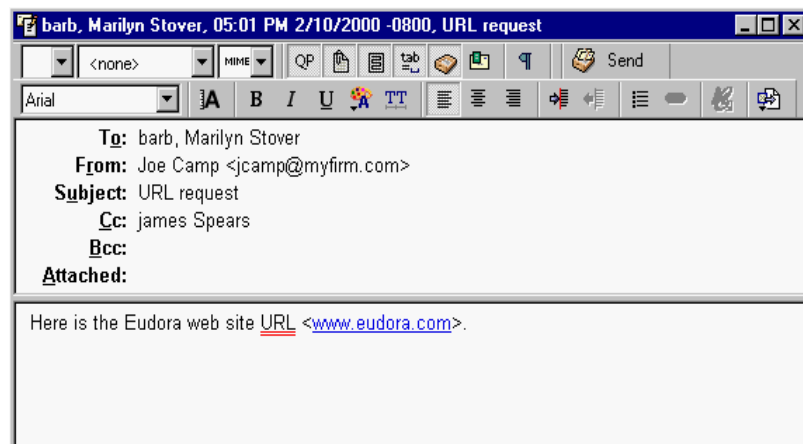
barb, Marilyn Stover, 05:01 PM 2/10/2000 -0800, URL request

<none> MIME QP tab ¶ Send

Arial B I U TT

To: barb, Marilyn Stover
From: Joe Camp <jcamp@myfirm.com>
Subject: URL request
Cc: james Spears
Bcc:
Attached:

Here is the Eudora web site URL <www.eudora.com>.